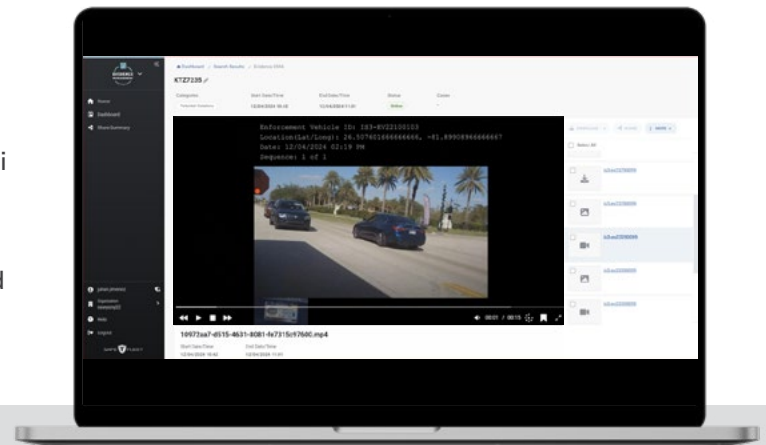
i

l

Dashboard / Search Results / Evidence

KTZ7235

Categories
Start Date/Time
12/04/2024 14:18
End Date/Time
12/04/2024 11:01
Status
Active
Owner

Home
Dashboard
Share Summary

Enforcement Vehicle ID: ZE3-KVZ2100103
Location(Lat/Long): 26.507401666666666, -81.89908966666667
Date: 12/04/2024 02:19 PM
Sequence: 1 of 1

00:01 / 00:15

10973aa7-d515-4631-8081-fe7315c97600.mp4

Start Date/Time
12/04/2024 14:42
End Date/Time
12/04/2024 11:01

Help
Logout